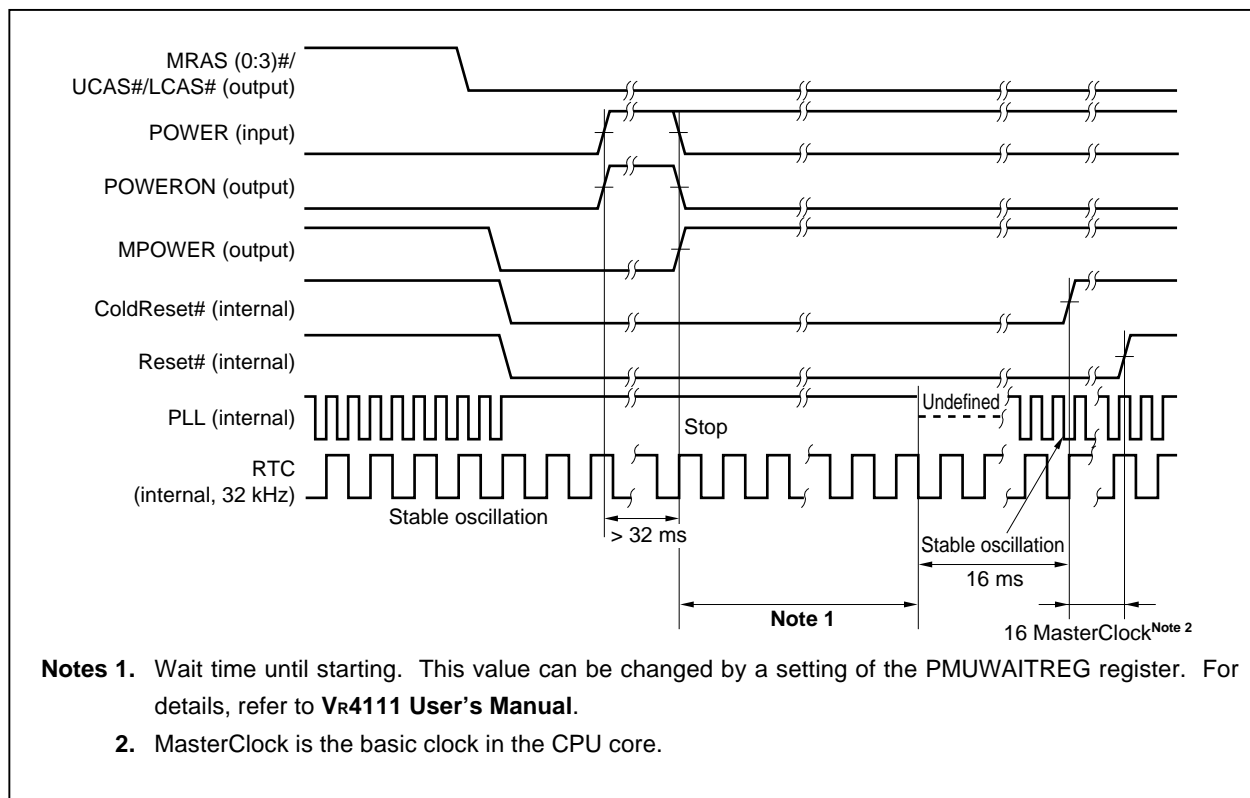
MRAS (0:3)#/
UCAS#/LCAS# (output)

POWER (input)

POWERON (output)

MPOWER (output)

ColdReset# (internal)

Reset# (internal)

PLL (internal)

RTC
(internal, 32 kHz)

Stop

Undefined

Stable oscillation

> 32 ms

Stable oscillation

16 ms

Note 1

16 MasterClock$^{\text{Note 2}}$

**Notes 1.** Wait time until starting. This value can be changed by a setting of the PMUWAITREG register. For details, refer to **V$_R$4111 User's Manual**.

**2.** MasterClock is the basic clock in the CPU core.